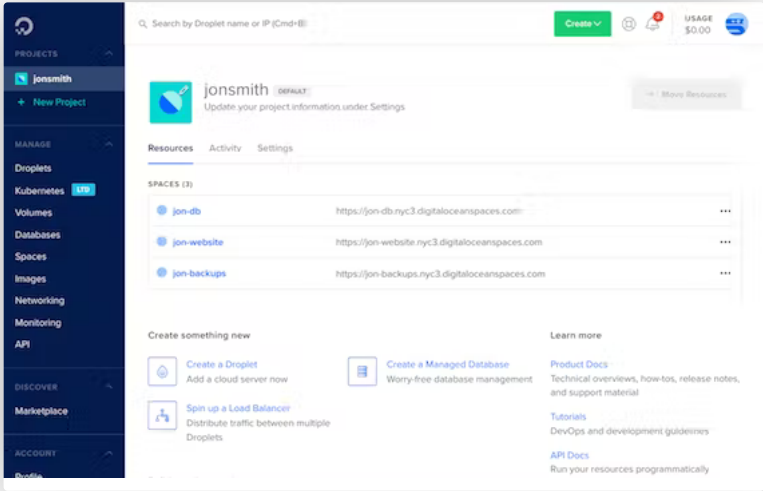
PROJECTS

jonsmith

+ New Project

MANAGE

Droplets

Kubernetes LTD

Volumes

Databases

Spaces

Images

Networking

Monitoring

API

DISCOVER

Marketplace

ACCOUNT

Profile

Search by Droplet name or IP (Cmd+B)

Create

USAGE $0.00

jonsmith DEFAULT

Update your project information under Settings

→ Move Resources

Resources Activity Settings

SPACES (3)

| | | |
|---|---|---|
| jon-db | https://jon-db.nyc3.digitaloceanspaces.com | ••• |
| jon-website | https://jon-website.nyc3.digitaloceanspaces.com | ••• |
| jon-backups | https://jon-backups.nyc3.digitaloceanspaces.com | ••• |

Create something new

Create a Droplet
Add a cloud server now

Create a Managed Database
Worry-free database management

Spin up a Load Balancer
Distribute traffic between multiple Droplets

Learn more

Product Docs
Technical overviews, how-tos, release notes, and support material

Tutorials
DevOps and development guidelines

API Docs
Run your resources programmatically